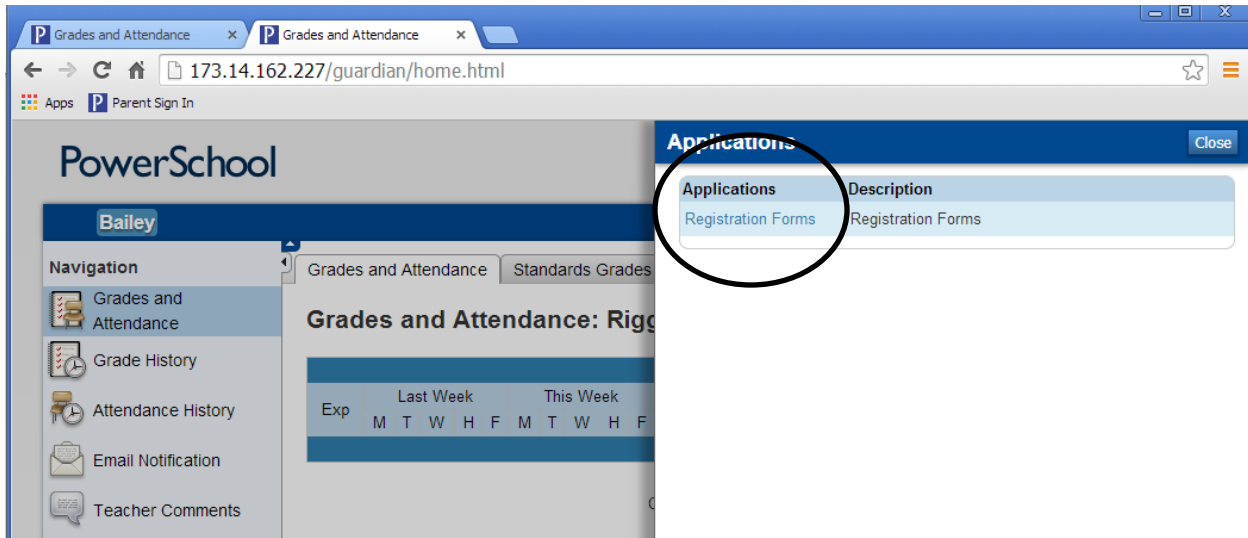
Grades and Attendance ×
Grades and Attendance ×

173.14.162.227/guardian/home.html

Apps
Parent Sign In

PowerSchool

Bailey

Navigation
Grades and Attendance
Grade History
Attendance History
Email Notification
Teacher Comments

Grades and Attendance
Standards Grades

Grades and Attendance: Rigg

| Exp | Last Week | | | | | This Week | | | | |
|---|---|---|---|---|---|---|---|---|---|---|
| | M | T | W | H | F | M | T | W | H | F |

Applications
Close

| Applications | Description |
|---|---|
| Registration Forms | Registration Forms |